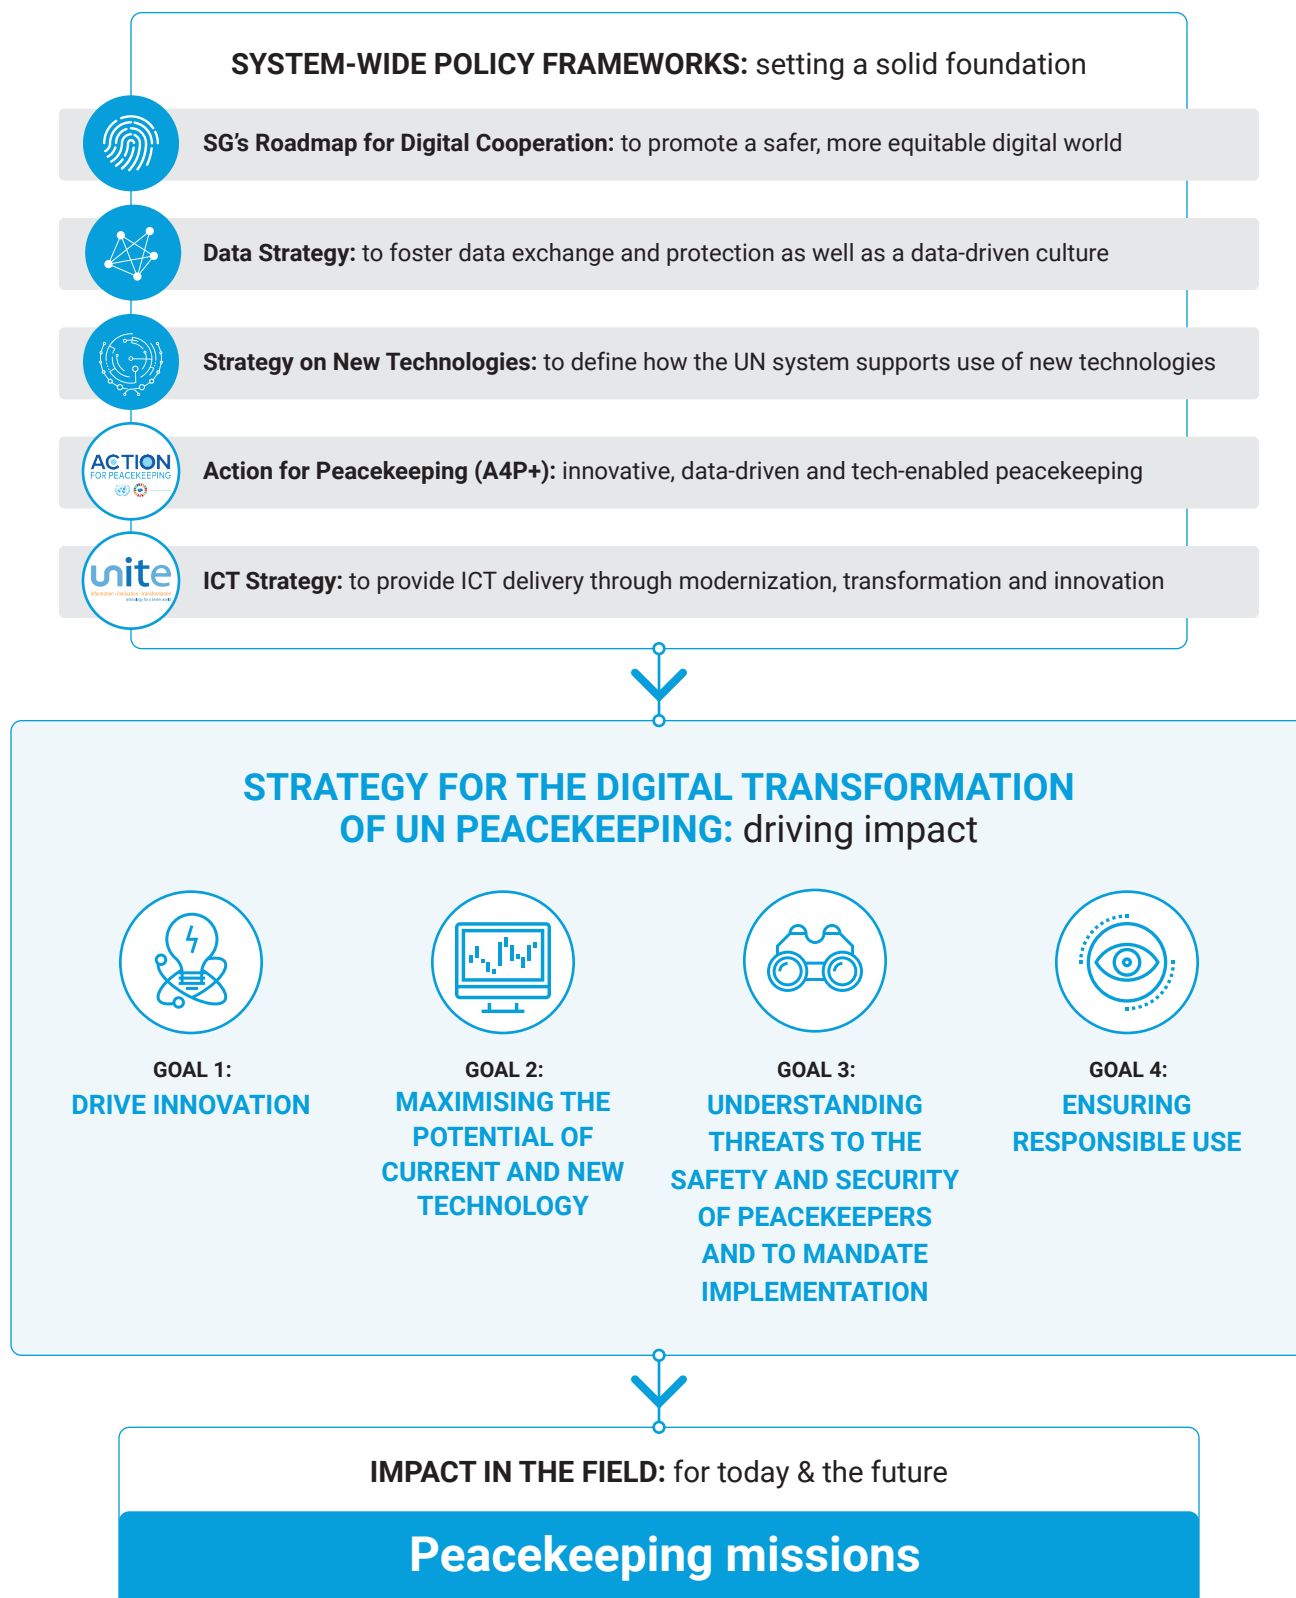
**SYSTEM-WIDE POLICY FRAMEWORKS:** setting a solid foundation

**SG's Roadmap for Digital Cooperation:** to promote a safer, more equitable digital world

**Data Strategy:** to foster data exchange and protection as well as a data-driven culture

**Strategy on New Technologies:** to define how the UN system supports use of new technologies

ACTION FOR PEACEKEEPING

**Action for Peacekeeping (A4P+):** innovative, data-driven and tech-enabled peacekeeping

unite

**ICT Strategy:** to provide ICT delivery through modernization, transformation and innovation

STRATEGY FOR THE DIGITAL TRANSFORMATION OF UN PEACEKEEPING: driving impact

GOAL 1:
DRIVE INNOVATION

GOAL 2:
MAXIMISING THE POTENTIAL OF CURRENT AND NEW TECHNOLOGY

GOAL 3:
UNDERSTANDING THREATS TO THE SAFETY AND SECURITY OF PEACEKEEPERS AND TO MANDATE IMPLEMENTATION

GOAL 4:
ENSURING RESPONSIBLE USE

**IMPACT IN THE FIELD:** for today & the future

Peacekeeping missions